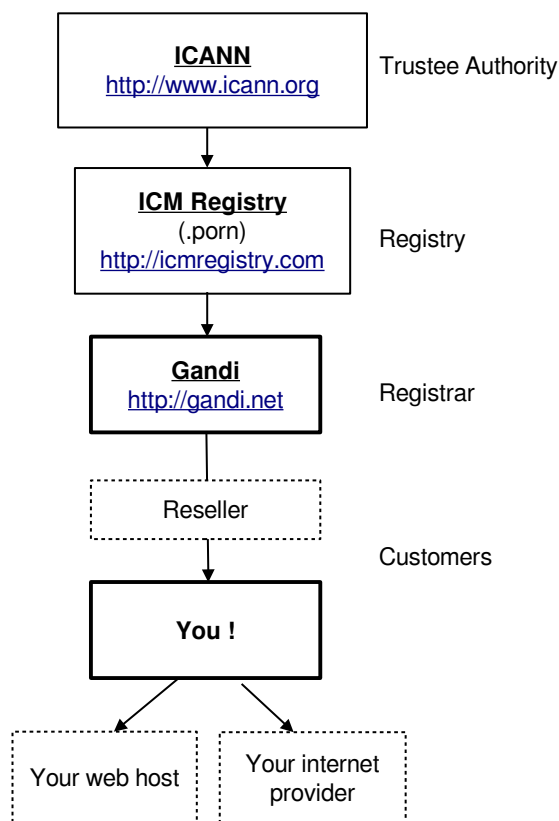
ICANN
http://www.icann.org

Trustee Authority

ICM Registry
(.porn)
http://icmregistry.com

Registry

Gandi
http://gandi.net

Registrar

Reseller

Customers

You !

Your web host

Your internet provider